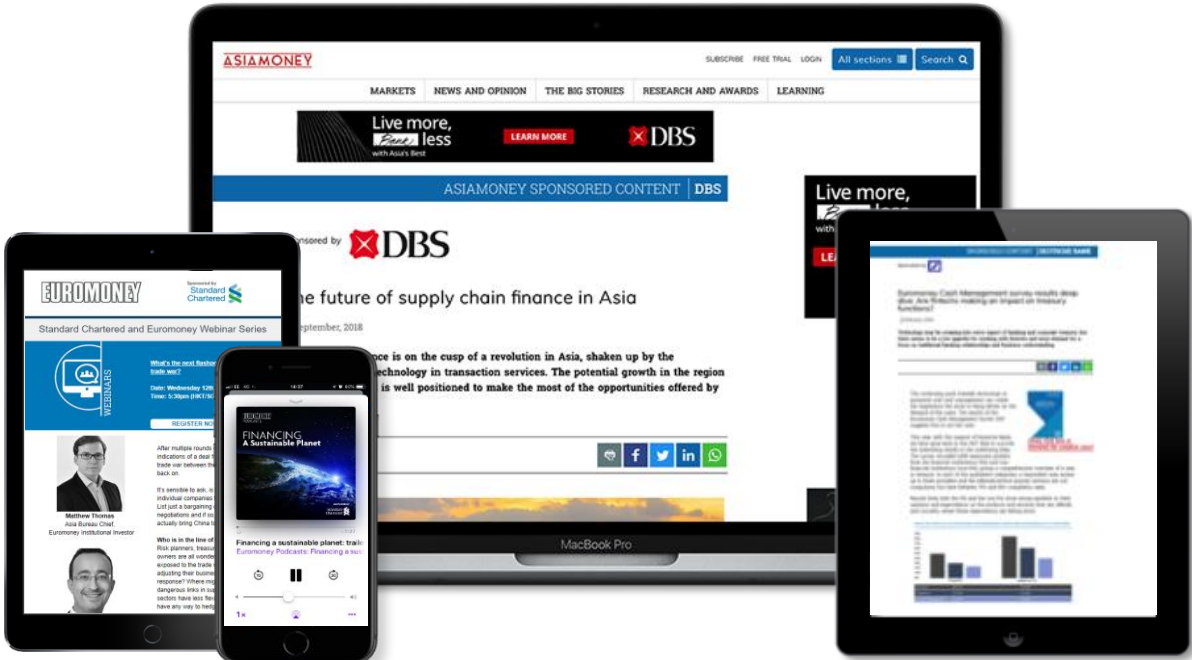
ASIAMONEY

SUBSCRIBE FREE TRIAL LOGIN All sections Search

MARKETS NEWS AND OPINION THE BIG STORIES RESEARCH AND AWARDS LEARNING

Live more, less with Asia's Best LEARN MORE DBS

ASIAMONEY SPONSORED CONTENT | DBS

Live more, with LE

onsored by DBS

he future of supply chain finance in Asia

eptember, 2018

ce is on the cusp of a revolution in Asia, shaken up by the technology in transaction services. The potential growth in the region is well positioned to make the most of the opportunities offered by

MacBook Pro

EUROMONEY

Sponsored by Standard Chartered

Standard Chartered and Euromoney Webinar Series

WEBINARS

What's the next flash trade war?

Date: Wednesday 12th
Time: 5:30pm (HKT/SG

REGISTER NO

Matthew Thomas
Asia Bureau Chief,
Euromoney Institutional Investor

After multiple rounds indications of a deal trade war between th back on

It's sensible to ask, individual companies List just a bargaining negotiations and if actually bring China

Who is in the line of Risk planners, treasu owners are all wonde exposed to the trade adjusting their busine response? Where mi dangerous links in su sectors have less fle have any way to hedg

FINANCING A Sustainable Planet

Financing a sustainable planet: trad
Euromoney Podcasts: Financing a sus

1×

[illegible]